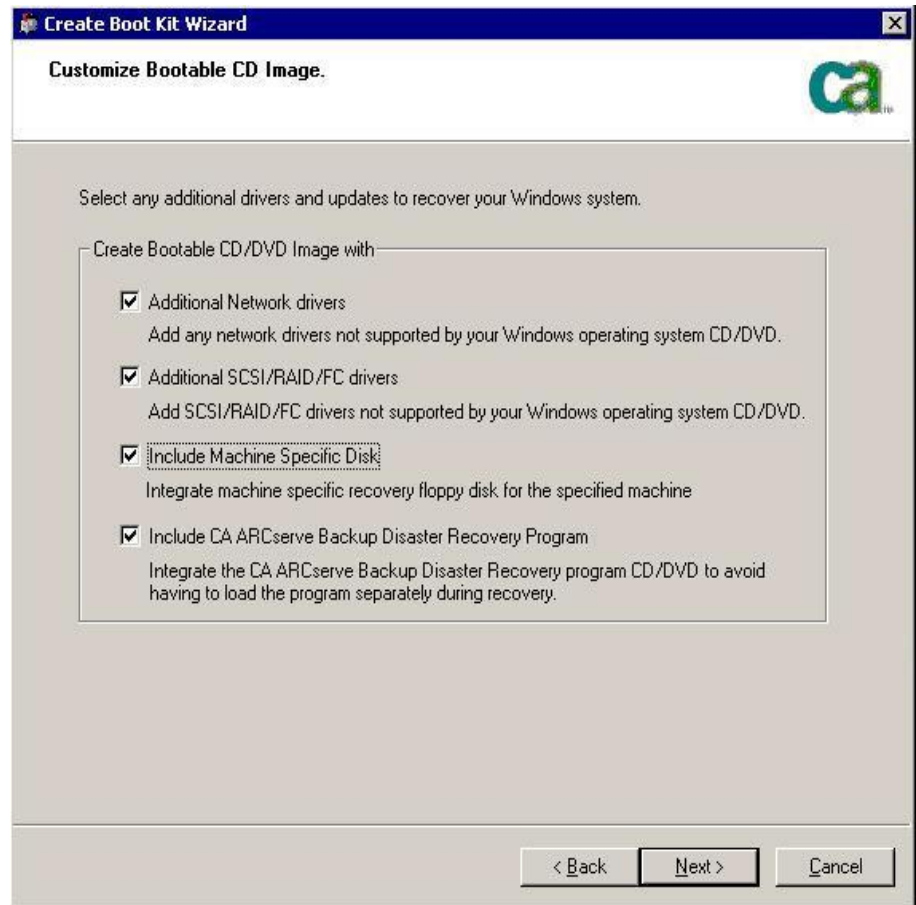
Create Boot Kit Wizard

Customize Bootable CD Image.

ca

Select any additional drivers and updates to recover your Windows system.

Create Bootable CD/DVD Image with

☑ Additional Network drivers

Add any network drivers not supported by your Windows operating system CD/DVD.

☑ Additional SCSI/RAID/FC drivers

Add SCSI/RAID/FC drivers not supported by your Windows operating system CD/DVD.

☑ Include Machine Specific Disk

Integrate machine specific recovery floppy disk for the specified machine

☑ Include CA ARCserve Backup Disaster Recovery Program

Integrate the CA ARCserve Backup Disaster Recovery program CD/DVD to avoid having to load the program separately during recovery.

< Back   Next >   Cancel